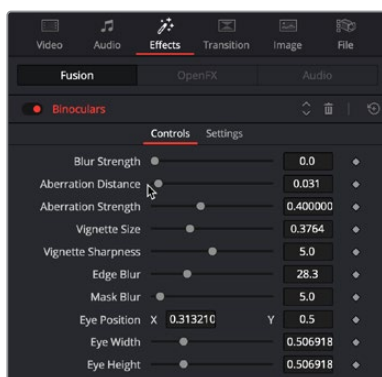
Video Audio Effects Transition Image File

Fusion OpenFX Audio

Binoculars

Controls Settings

| | |
|---|---|
| Blur Strength | 0.0 |
| Aberration Distance | 0.031 |
| Aberration Strength | 0.400000 |
| Vignette Size | 0.3764 |
| Vignette Sharpness | 5.0 |
| Edge Blur | 28.3 |
| Mask Blur | 5.0 |
| Eye Position X 0.313210 Y | 0.5 |
| Eye Width | 0.506918 |
| Eye Height | 0.506918 |